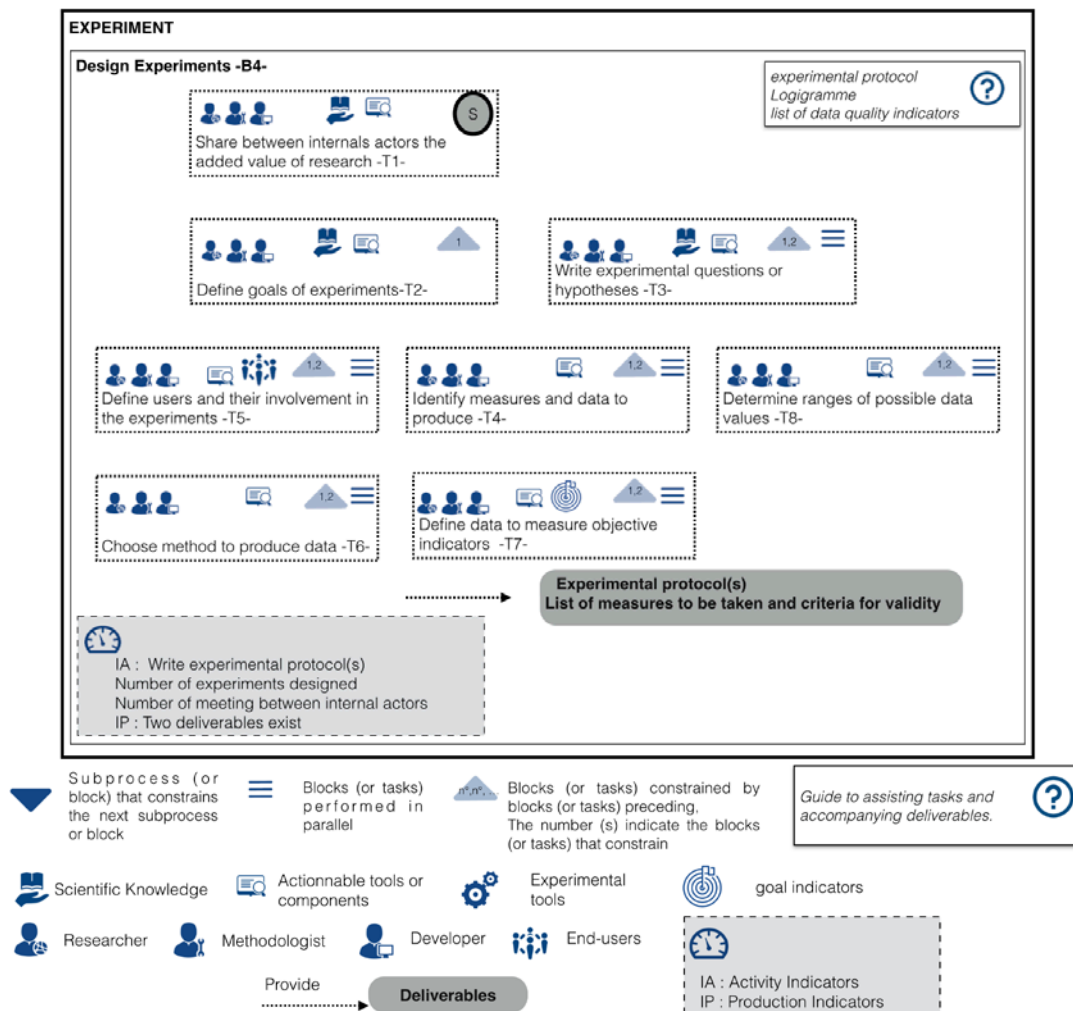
EXPERIMENT

Design Experiments -B4-

experimental protocol
Logigramme
list of data quality indicators

S

Share between internals actors the added value of research -T1-

1

Define goals of experiments-T2-

1,2

Write experimental questions or hypotheses -T3-

1,2

Define users and their involvement in the experiments -T5-

1,2

Identify measures and data to produce -T4-

1,2

Determine ranges of possible data values -T8-

1,2

Choose method to produce data -T6-

1,2

Define data to measure objective indicators -T7-

Experimental protocol(s)
List of measures to be taken and criteria for validity

IA : Write experimental protocol(s)
Number of experiments designed
Number of meeting between internal actors
IP : Two deliverables exist

Subprocess (or block) that constrains the next subprocess or block

Blocks (or tasks) performed in parallel

n°,n°,...

Blocks (or tasks) constrained by blocks (or tasks) preceding,
The number (s) indicate the blocks (or tasks) that constrain

Guide to assisting tasks and accompanying deliverables.

Scientific Knowledge

Actionnable tools or components

Experimental tools

goal indicators

Researcher

Methodologist

Developer

End-users

IA : Activity Indicators
IP : Production Indicators

Provide

Deliverables